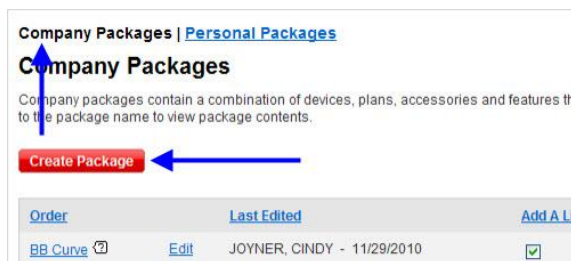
Company Packages | Personal Packages

Company Packages

Company packages contain a combination of devices, plans, accessories and features th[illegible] to the package name to view package contents.

Create Package

| Order | | Last Edited | Add A L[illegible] |
|---|---|---|---|
| BB Curve | Edit | JOYNER, CINDY - 11/29/2010 | |